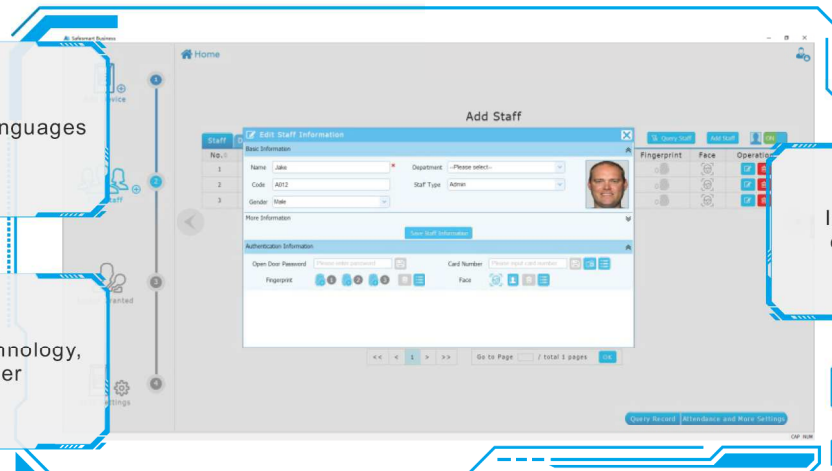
Safemart Business

Home

nguages

nology,
er

Add Device

Staff

Permission Granted

Settings

Add Staff

Staff

No.
1
2
3

Edit Staff Information

Basic Information

Name Jake *
Department --Please select--
Code A012
Staff Type Admin
Gender Male

More Information

Save Staff Information

Authentication Information

Open Door Password Please enter password
Card Number Please input card number
Fingerprint 1 2 3
Face

Query Staff
Add Staff

Fingerprint
Face
Operation

<< < 1 > >>
Go to Page / total 1 pages OK

Query Record
Attendance and More Settings

I
c

CAP NUM